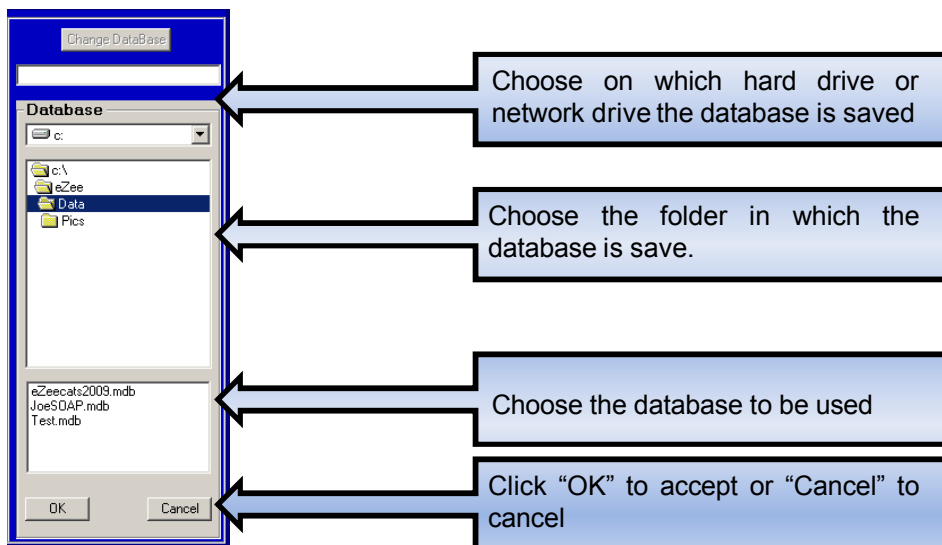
Change DataBase

Database

c:

c:\
eZee
Data
Pics

eZeecats2009.mdb
JoeSOAP.mdb
Test.mdb

OK

Cancel

Choose on which hard drive or network drive the database is saved

Choose the folder in which the database is save.

Choose the database to be used

Click “OK” to accept or “Cancel” to cancel